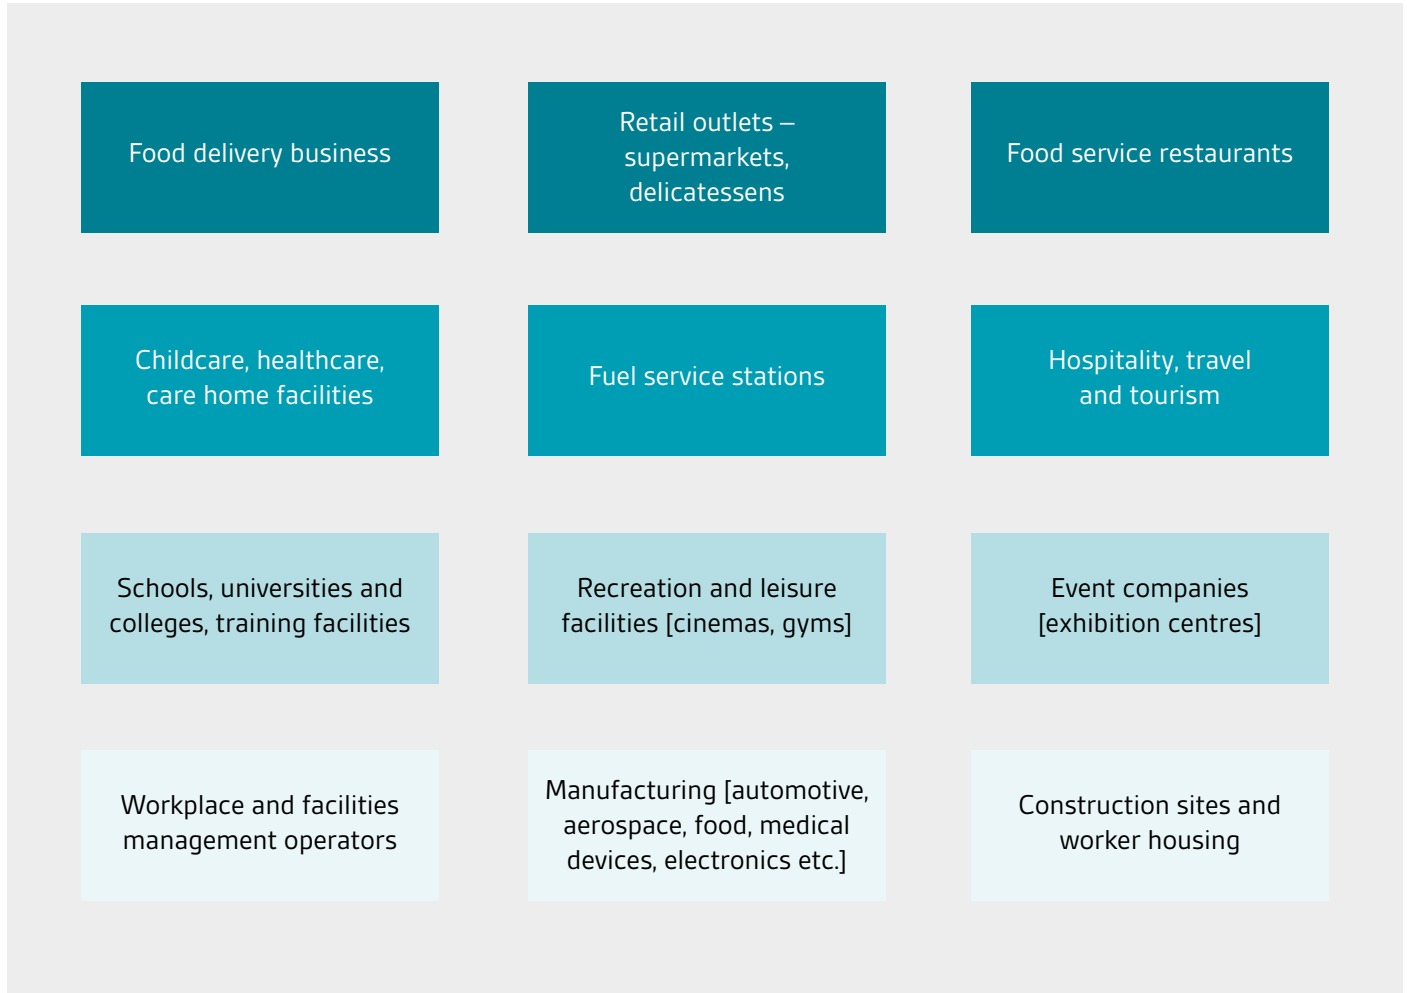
Food delivery business

Retail outlets – supermarkets, delicatessens

Food service restaurants

Childcare, healthcare, care home facilities

Fuel service stations

Hospitality, travel and tourism

Schools, universities and colleges, training facilities

Recreation and leisure facilities [cinemas, gyms]

Event companies [exhibition centres]

Workplace and facilities management operators

Manufacturing [automotive, aerospace, food, medical devices, electronics etc.]

Construction sites and worker housing